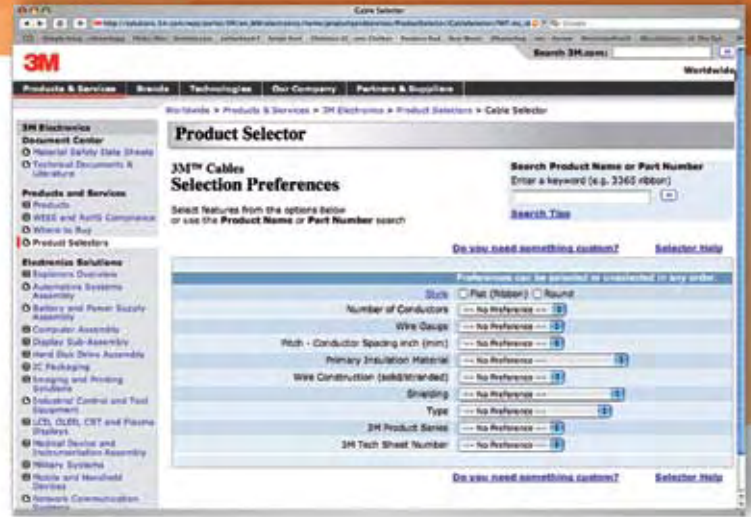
Cable Selector

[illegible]

3M

Search 3M.com:

Worldwide

Products & Services | Brands | Technologies | Our Company | Partners & Suppliers

Worldwide > Products & Services > 3M Electronics > Product Selectors > Cable Selector

3M Electronics
Document Center
Material Safety Data Sheets
Technical Documents & Literature

Products and Services
Products
WEEE and RoHS Compliance
Where to Buy
Product Selectors

Electronics Solutions
Solutions Overview
Automotive Systems Assembly
Battery and Power Supply Assembly
Computer Assembly
Display Sub-Assembly
Hard Disk Drive Assembly
IC Packaging
Imaging and Printing Solutions
Industrial Control and Test Equipment
LCD, OLED, CRT and Plasma Displays
Medical Device and Instrumentation Assembly
Military Systems
Mobile and Handheld Devices
Network Communication Systems

Product Selector

3M™ Cables
Selection Preferences

Select features from the options below or use the Product Name or Part Number search

Search Product Name or Part Number
Enter a keyword (e.g. 3365 ribbon)

Search Tips

Do you need something custom?
Selector Help

Preferences can be selected or unselected in any order.

| | |
|---|---|
| Style | Flat (Ribbon) Round |
| Number of Conductors | -- No Preference -- |
| Wire Gauge | -- No Preference -- |
| Pitch - Conductor Spacing inch (mm) | -- No Preference -- |
| Primary Insulation Material | -- No Preference -- |
| Wire Construction (solid/stranded) | -- No Preference -- |
| Shielding | -- No Preference -- |
| Type | -- No Preference -- |
| 3M Product Series | -- No Preference -- |
| 3M Tech Sheet Number | -- No Preference -- |

Do you need something custom?
Selector Help